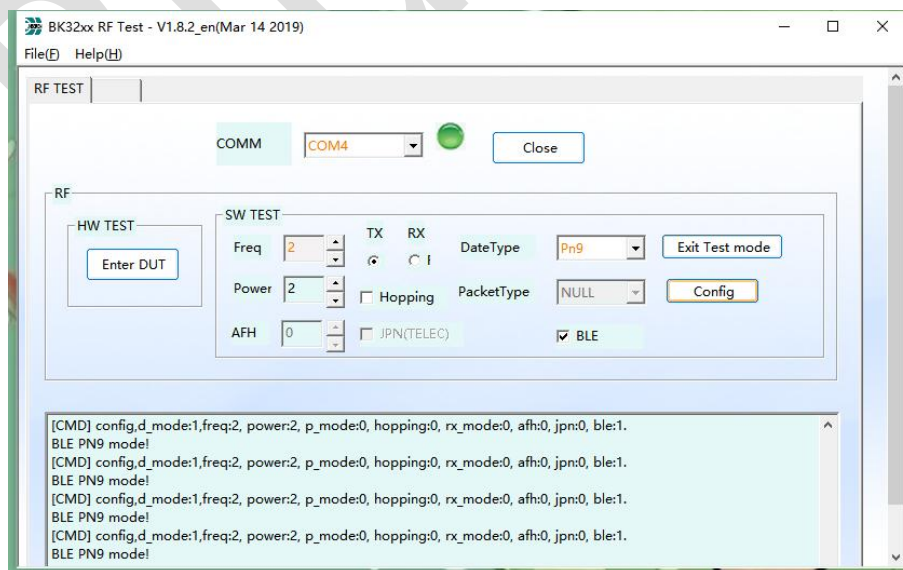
BK32xx RF Test - V1.8.2_en(Mar 14 2019)

File(F) Help(H)

RF TEST

COMM COM4 Close

RF

HW TEST

Enter DUT

SW TEST

Freq 2

TX RX

DateType Pn9

Exit Test mode

Power 2

Hopping

PacketType NULL

Config

AFH 0

JPN(TELEC)

BLE

[CMD] config,d_mode:1,freq:2, power:2, p_mode:0, hopping:0, rx_mode:0, afh:0, jpn:0, ble:1.
BLE PN9 mode!
[CMD] config,d_mode:1,freq:2, power:2, p_mode:0, hopping:0, rx_mode:0, afh:0, jpn:0, ble:1.
BLE PN9 mode!
[CMD] config,d_mode:1,freq:2, power:2, p_mode:0, hopping:0, rx_mode:0, afh:0, jpn:0, ble:1.
BLE PN9 mode!
[CMD] config,d_mode:1,freq:2, power:2, p_mode:0, hopping:0, rx_mode:0, afh:0, jpn:0, ble:1.
BLE PN9 mode!